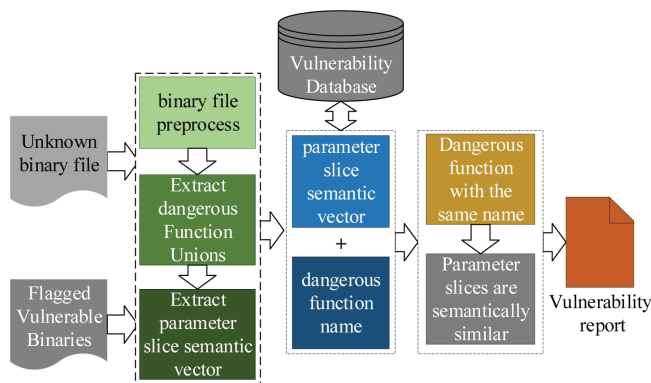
Vulnerability Database

Unknown binary file

Flagged Vulnerable Binaries

binary file preprocess

Extract dangerous Function Unions

Extract parameter slice semantic vector

parameter slice semantic vector

+

dangerous function name

Dangerous function with the same name

Parameter slices are semantically similar

Vulnerability report